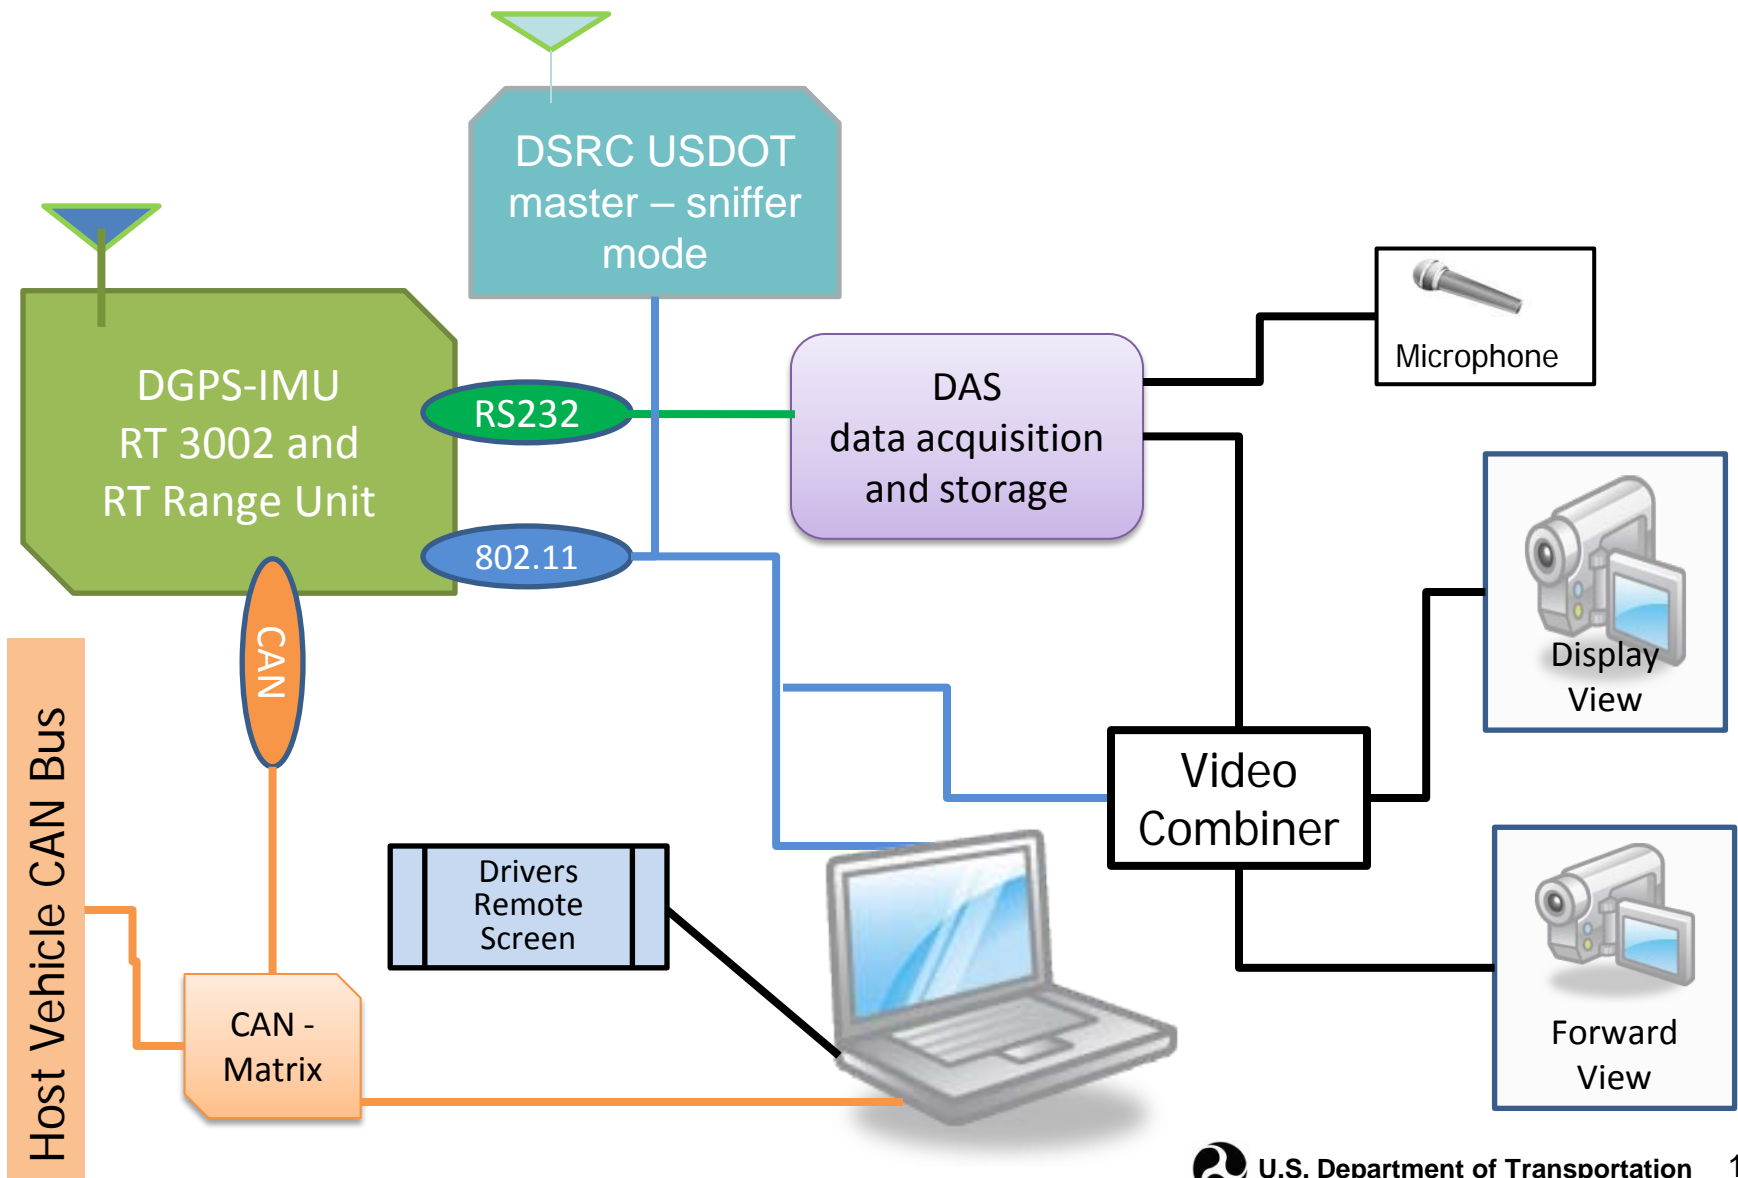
DSRC USDOT master – sniffer mode

DGPS-IMU
RT 3002 and
RT Range Unit

RS232

802.11

CAN

DAS
data acquisition
and storage

Microphone

Display View

Video Combiner

Forward View

Drivers Remote Screen

CAN - Matrix

Host Vehicle CAN Bus

U.S. Department of Transportation

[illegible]